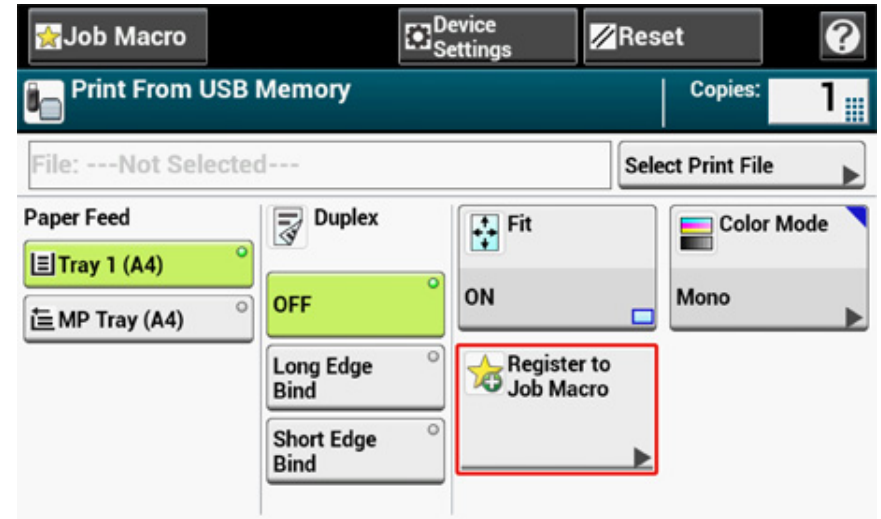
Job Macro
Device Settings
Reset
?
Print From USB Memory
Copies: 1
File: ---Not Selected---
Select Print File
Paper Feed
Tray 1 (A4)
MP Tray (A4)
Duplex
OFF
Long Edge Bind
Short Edge Bind
Fit
ON
Color Mode
Mono
Register to Job Macro